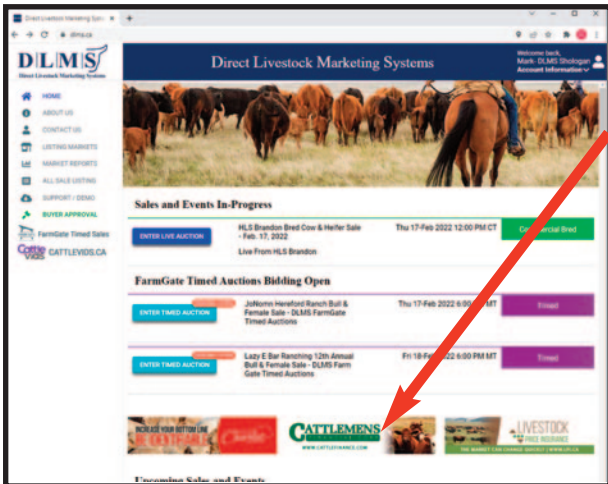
Direct Livestock Marketing Syst ×

dlms.ca

DLMS
Direct Livestock Marketing Systems

Direct Livestock Marketing Systems

Welcome back,
Mark- DLMS Shologan
Account Information

HOME
ABOUT US
CONTACT US
LISTING MARKETS
MARKET REPORTS
ALL SALE LISTING
SUPPORT / DEMO
BUYER APPROVAL
FarmGate Timed Sales
CATTLEVIDS.CA

Sales and Events In-Progress

ENTER LIVE AUCTION

HLS Brandon Bred Cow & Heifer Sale - Feb. 17, 2022
Live From HLS Brandon

Thu 17-Feb 2022 12:00 PM CT

Commercial Bred

FarmGate Timed Auctions Bidding Open

ENTER TIMED AUCTION

JoNomn Hereford Ranch Bull & Female Sale - DLMS FarmGate Timed Auctions

Thu 17-Feb 2022 6:00 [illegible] MT

Timed

ENTER TIMED AUCTION

Lazy E Bar Ranching 12th Annual Bull & Female Sale - DLMS Farm Gate Timed Auctions

Fri 18-Feb 2022 6:00 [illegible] MT

Timed

INCREASE YOUR BOTTOM LINE
CATTLEMENS
WWW.CATTLEFINANCE.COM
LIVESTOCK PRICE INSURANCE

Upcoming Sales and Events